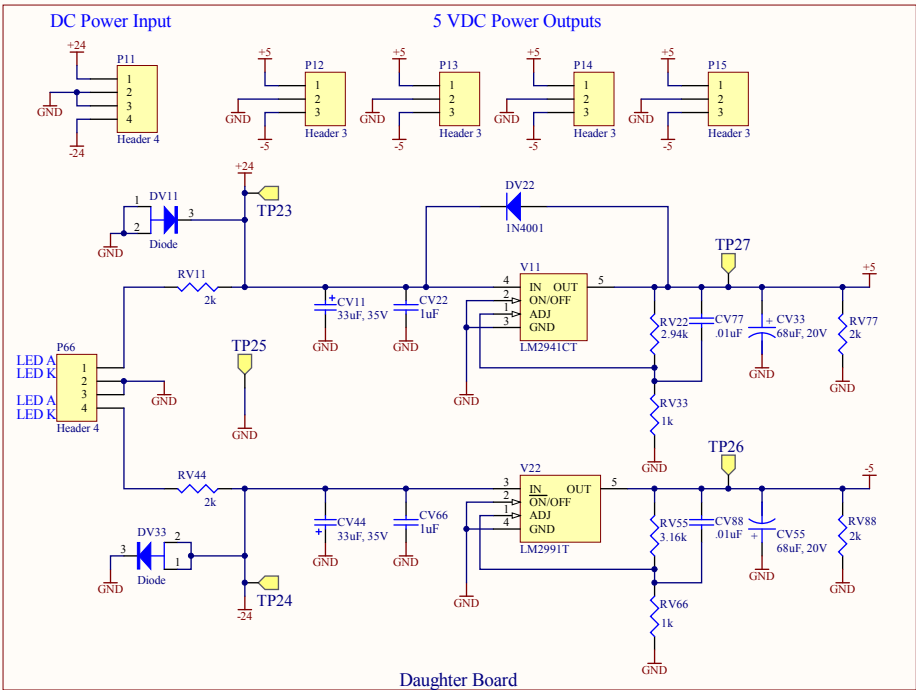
DC Power Input

5 VDC Power Outputs

+24
P11
1
2
3
4
Header 4
GND
-24

+5
P12
1
2
3
Header 3
GND
-5

+5
P13
1
2
3
Header 3
GND
-5

+5
P14
1
2
3
Header 3
GND
-5

+5
P15
1
2
3
Header 3
GND
-5

+24
TP23
DV11
1
2
3
Diode
GND

DV22
1N4001

RV11
2k

CV11
33uF, 35V
GND

CV22
1uF
GND

V11
4
2
1
3
IN
ON/OFF
ADJ
GND
OUT
5
LM2941CT
GND

TP27
+5

RV22
2.94k

CV77
.01uF

CV33
68uF, 20V
GND

RV77
2k
GND

RV33
1k
GND

TP25
GND

P66
LED A
LED K
LED A
LED K
1
2
3
4
Header 4
GND

RV44
2k

CV44
33uF, 35V
GND

CV66
1uF
GND

V22
3
2
1
4
IN
ON/OFF
ADJ
GND
OUT
5
LM2991T
GND

TP26
-5

RV55
3.16k

CV88
.01uF

CV55
68uF, 20V
GND

RV88
2k
GND

RV66
1k
GND

DV33
3
2
1
Diode
GND

TP24
-24

Daughter Board